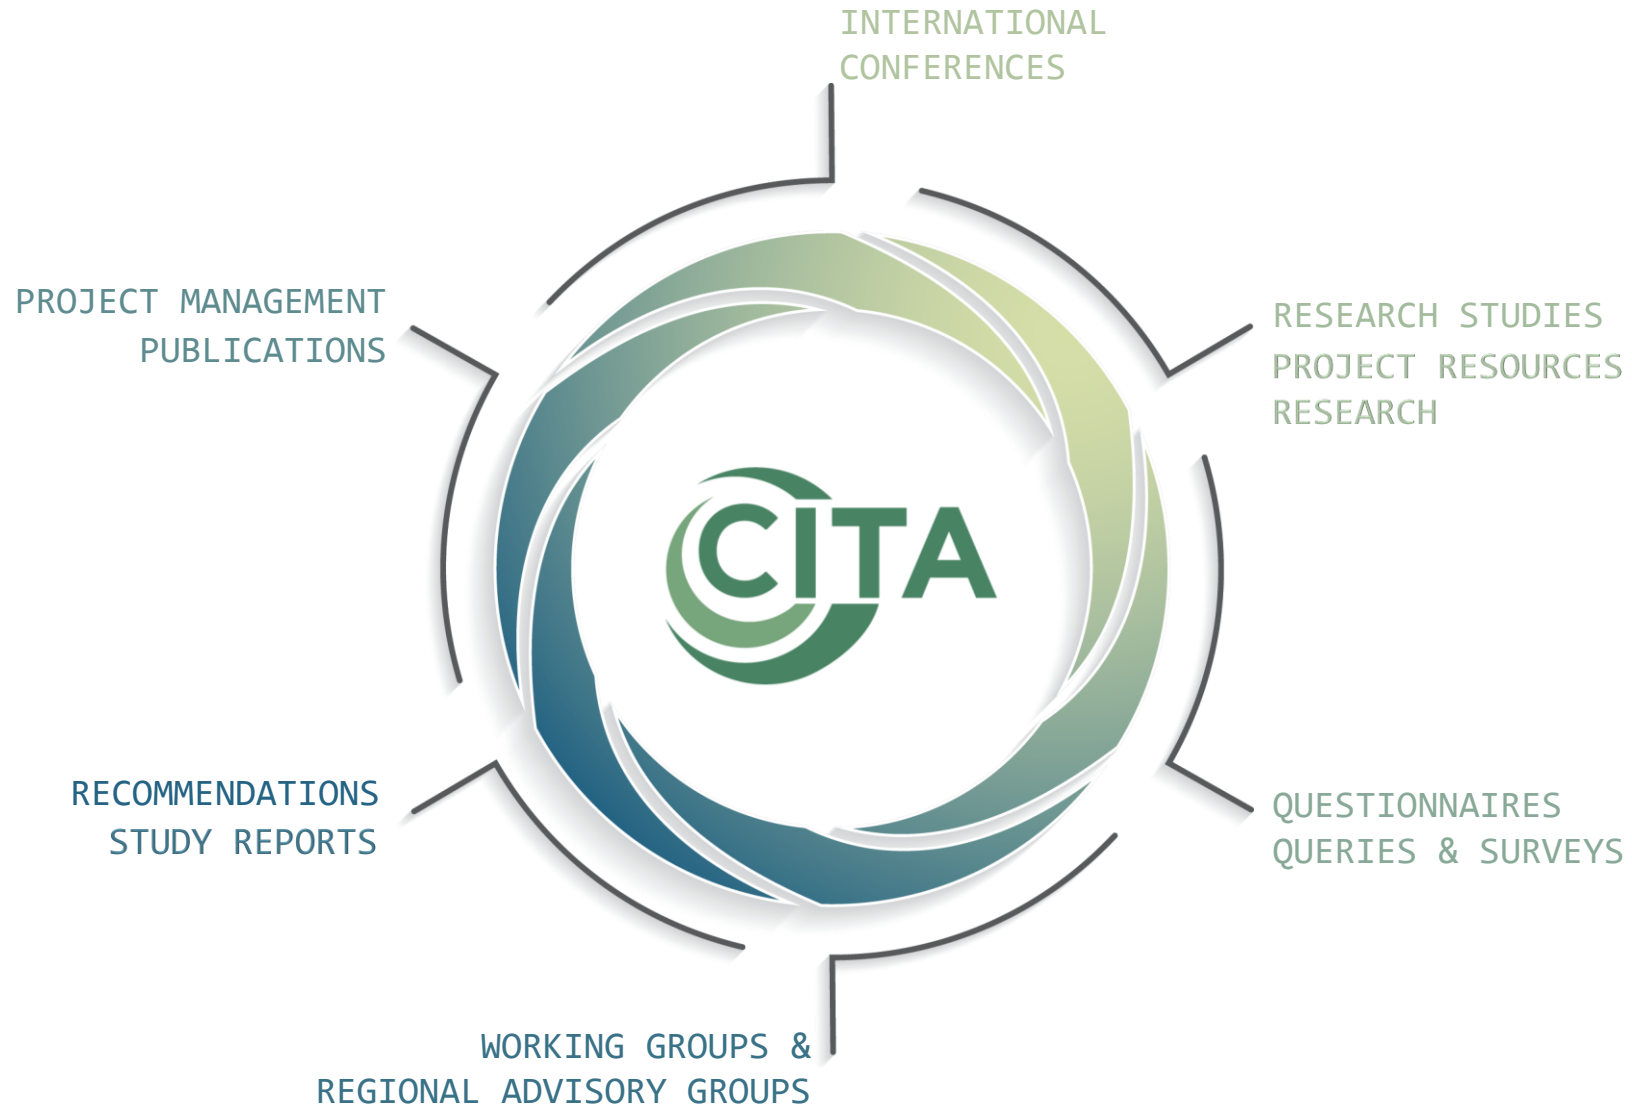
INTERNATIONAL CONFERENCES

PROJECT MANAGEMENT PUBLICATIONS

RESEARCH STUDIES
PROJECT RESOURCES
RESEARCH

CITA

RECOMMENDATIONS
STUDY REPORTS

QUESTIONNAIRES
QUERIES & SURVEYS

WORKING GROUPS &
REGIONAL ADVISORY GROUPS